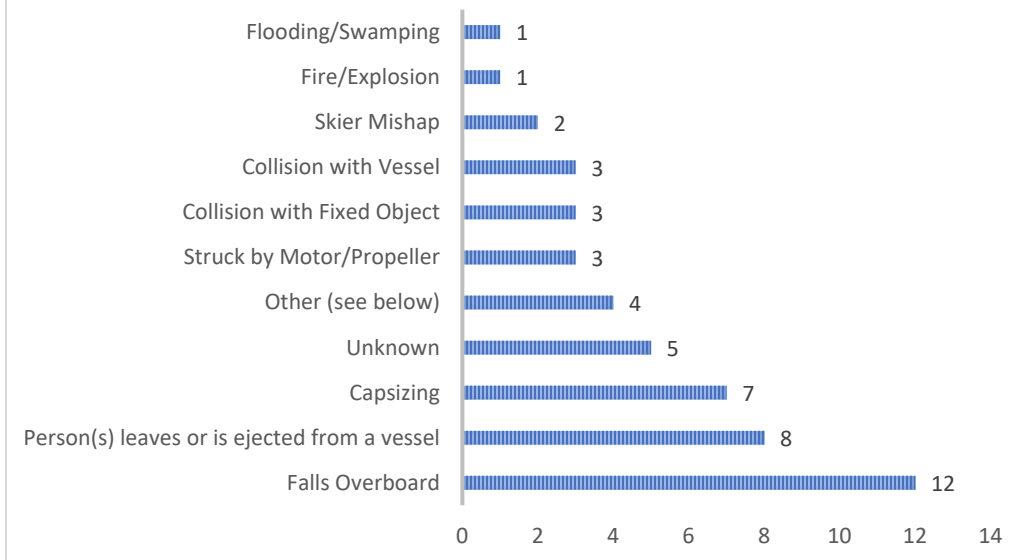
| Category | Value |
|---|---|
| Flooding/Swamping | 1 |
| Fire/Explosion | 1 |
| Skier Mishap | 2 |
| Collision with Vessel | 3 |
| Collision with Fixed Object | 3 |
| Struck by Motor/Propeller | 3 |
| Other (see below) | 4 |
| Unknown | 5 |
| Capsizing | 7 |
| Person(s) leaves or is ejected from a vessel | 8 |
| Falls Overboard | 12 |

0 2 4 6 8 10 12 14